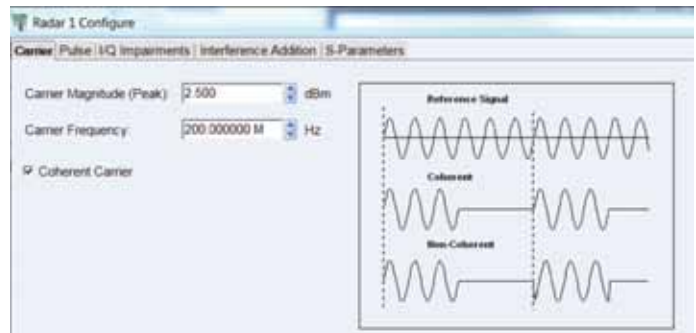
Radar 1 Configure

Carrier | Pulse | I/Q Impairments | Interference Addition | S-Parameters

Carrier Magnitude (Peak): 2.500 dBm

Carrier Frequency: 200.000000 M Hz

☑ Coherent Carrier

Reference Signal

Coherent

Non-Coherent